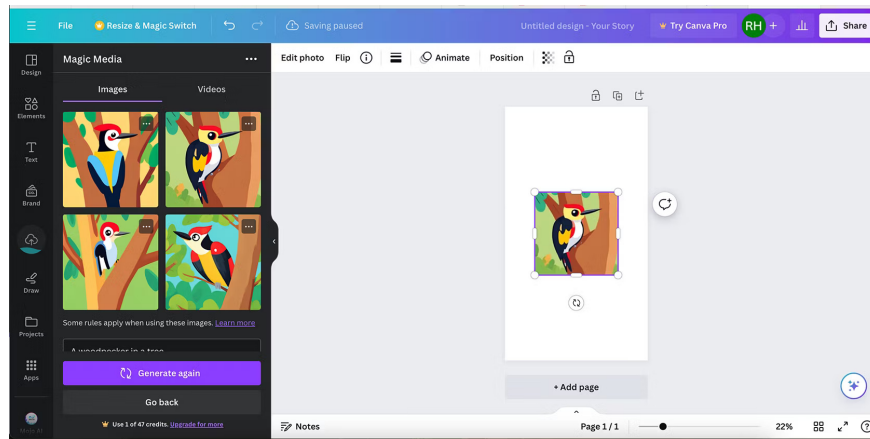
File Resize & Magic Switch Saving paused Untitled design - Your Story Try Canva Pro RH Share

Design
Elements
Text
Brand
Draw
Projects
Apps

Magic Media ···

Images Videos

Some rules apply when using these images. Learn more

A woodpecker in a tree

Generate again

Go back

Use 1 of 47 credits. Upgrade for more

Edit photo Flip Animate Position

+ Add page

Notes Page 1 / 1 22%